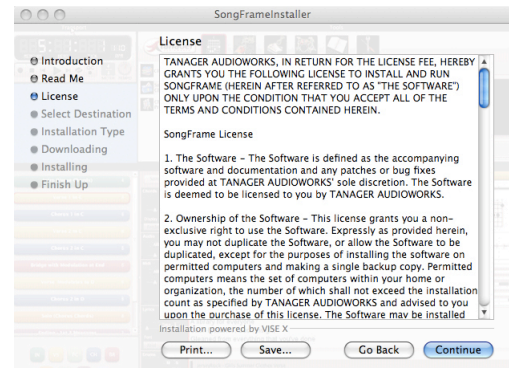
SongFrameInstaller

License

Introduction
Read Me
License
Select Destination
Installation Type
Downloading
Installing
Finish Up

TANAGER AUDIOWORKS, IN RETURN FOR THE LICENSE FEE, HEREBY GRANTS YOU THE FOLLOWING LICENSE TO INSTALL AND RUN SONGFRAME (HEREIN AFTER REFERRED TO AS "THE SOFTWARE") ONLY UPON THE CONDITION THAT YOU ACCEPT ALL OF THE TERMS AND CONDITIONS CONTAINED HEREIN.

SongFrame License

1. The Software - The Software is defined as the accompanying software and documentation and any patches or bug fixes provided at TANAGER AUDIOWORKS' sole discretion. The Software is deemed to be licensed to you by TANAGER AUDIOWORKS.

2. Ownership of the Software - This license grants you a non-exclusive right to use the Software. Expressly as provided herein, you may not duplicate the Software, or allow the Software to be duplicated, except for the purposes of installing the software on permitted computers and making a single backup copy. Permitted computers means the set of computers within your home or organization, the number of which shall not exceed the installation count as specified by TANAGER AUDIOWORKS and advised to you upon the purchase of this license. The Software may be installed

Installation powered by VISE X

Print...
Save...
Go Back
Continue